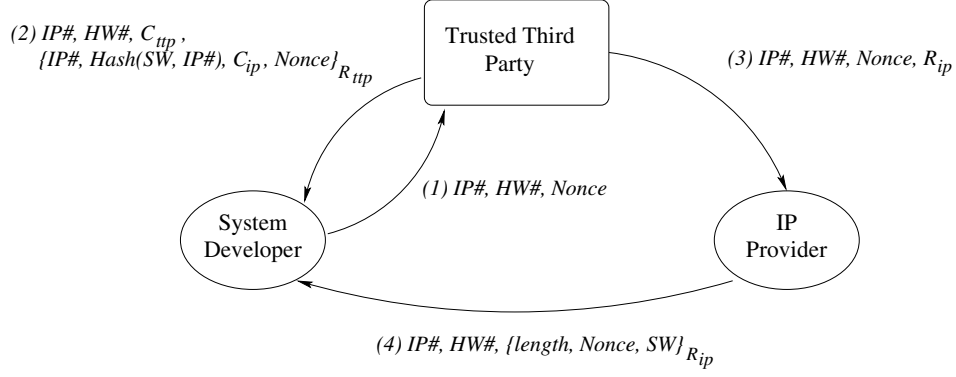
(2) IP#, HW#, $C_{ttp}$ , {IP#, Hash(SW, IP#), $C_{ip}$ , Nonce}$_{R_{ttp}}$

Trusted Third Party

(3) IP#, HW#, Nonce, $R_{ip}$

(1) IP#, HW#, Nonce

System Developer

IP Provider

(4) IP#, HW#, {length, Nonce, SW}$_{R_{ip}}$